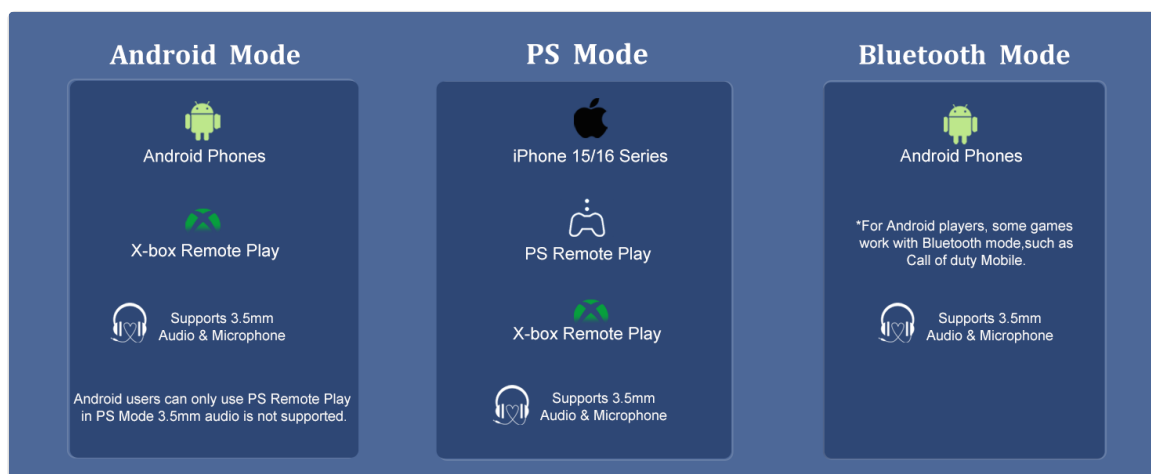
Android Mode

Android Phones

X-box Remote Play

Supports 3.5mm Audio & Microphone

Android users can only use PS Remote Play in PS Mode 3.5mm audio is not supported.

PS Mode

iPhone 15/16 Series

PS Remote Play

X-box Remote Play

Supports 3.5mm Audio & Microphone

Bluetooth Mode

Android Phones

*For Android players, some games work with Bluetooth mode,such as Call of duty Mobile.

Supports 3.5mm Audio & Microphone